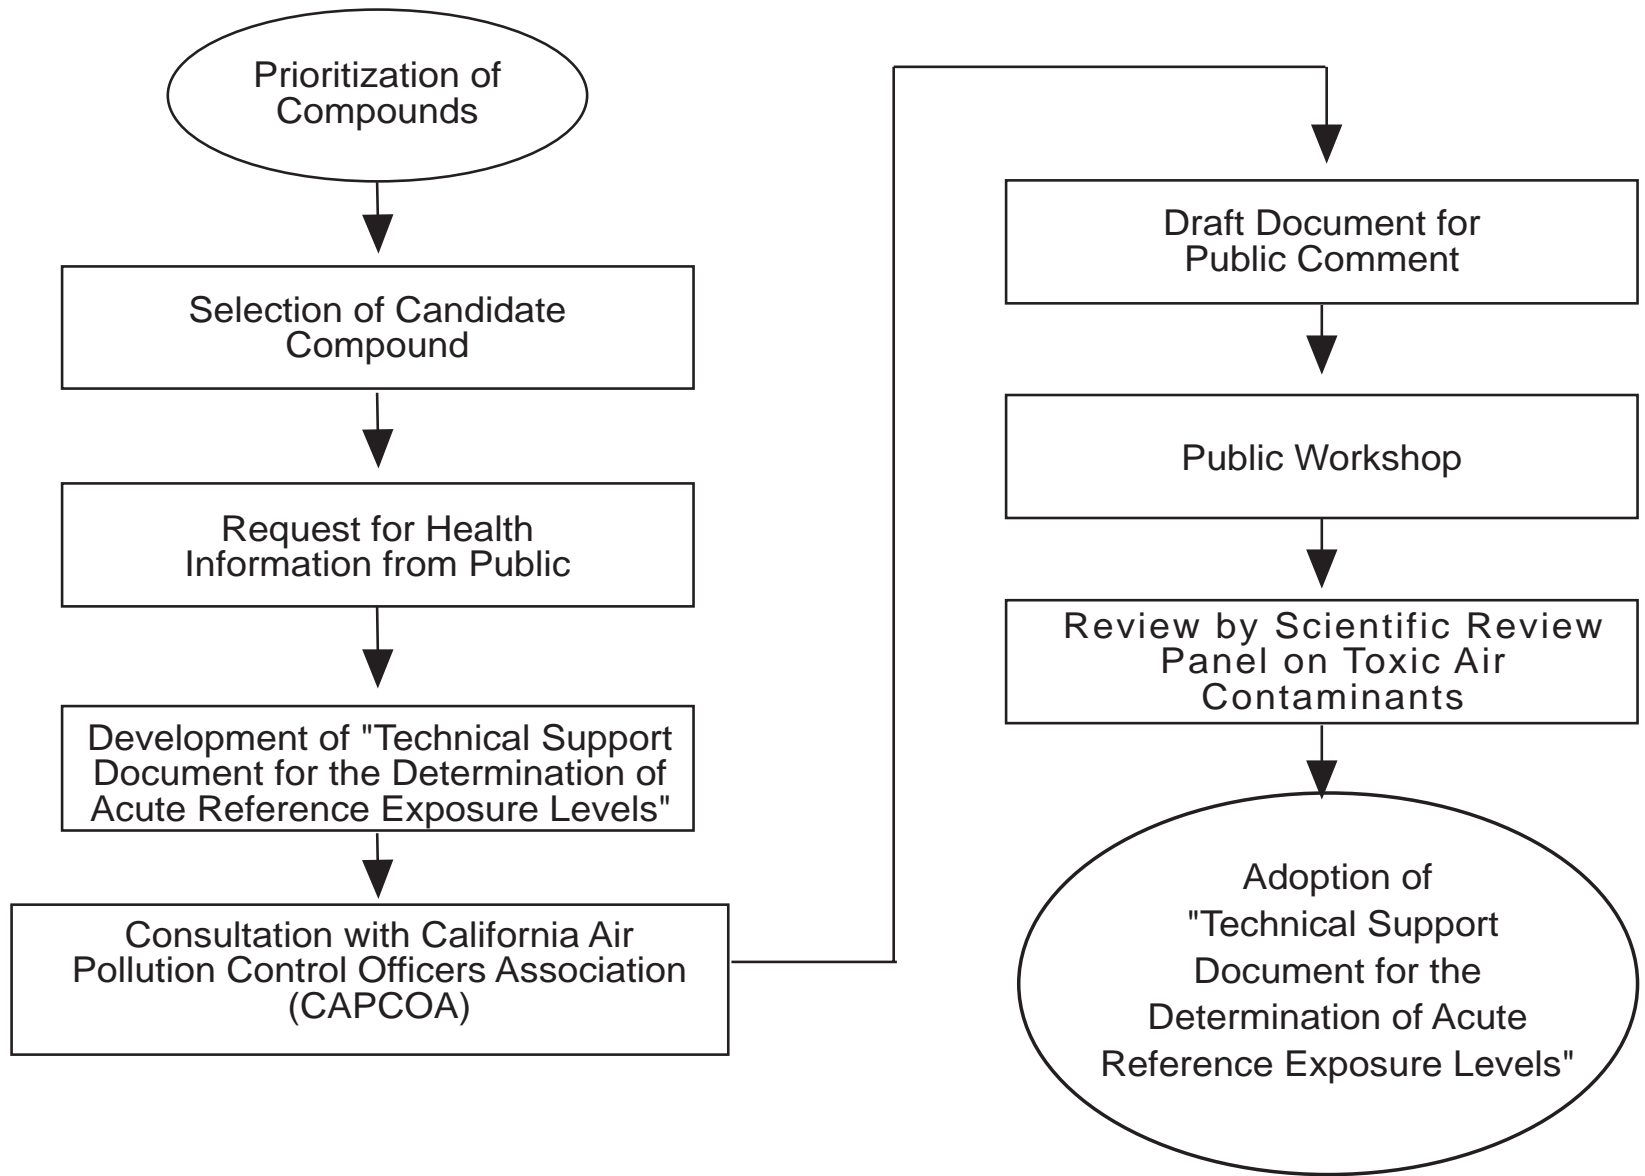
Prioritization of Compounds

Selection of Candidate Compound

Request for Health Information from Public

Development of "Technical Support Document for the Determination of Acute Reference Exposure Levels"

Consultation with California Air Pollution Control Officers Association (CAPCOA)

Draft Document for Public Comment

Public Workshop

Review by Scientific Review Panel on Toxic Air Contaminants

Adoption of "Technical Support Document for the Determination of Acute Reference Exposure Levels"